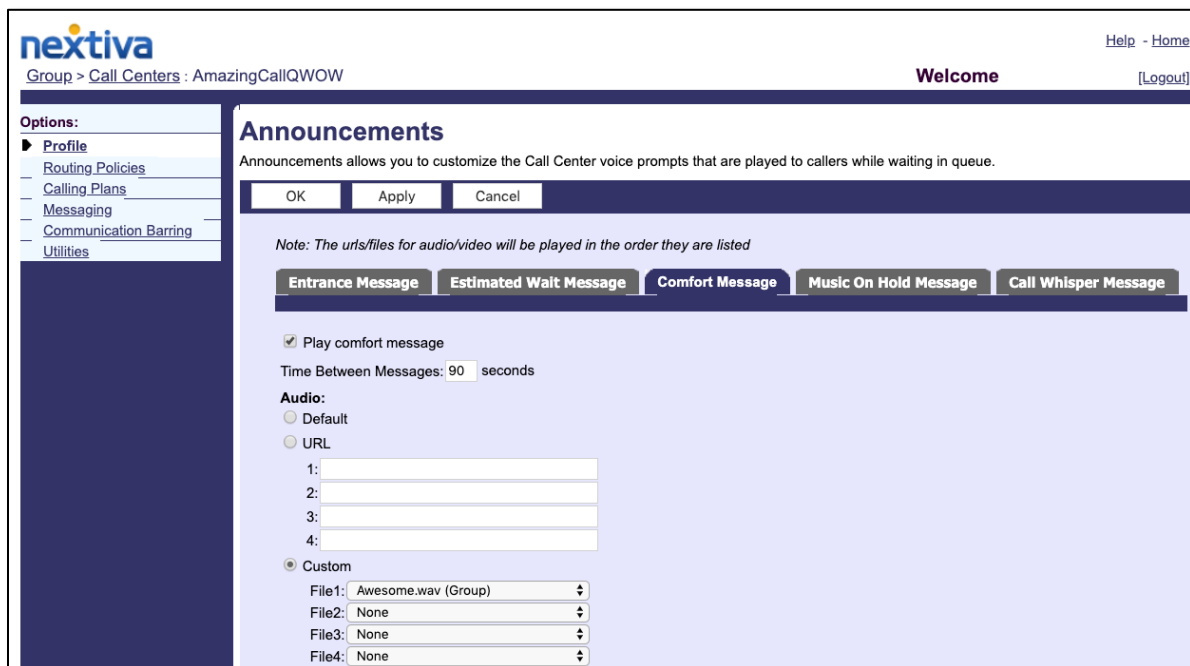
nextiva

Help - Home

Group > Call Centers : AmazingCallQWOW

Welcome

[Logout]

Options:
Profile
Routing Policies
Calling Plans
Messaging
Communication Barring
Utilities

Announcements

Announcements allows you to customize the Call Center voice prompts that are played to callers while waiting in queue.

OK Apply Cancel

Note: The urls/files for audio/video will be played in the order they are listed

Entrance Message | Estimated Wait Message | Comfort Message | Music On Hold Message | Call Whisper Message

Play comfort message

Time Between Messages: 90 seconds

Audio:
Default
URL
1:
2:
3:
4:
Custom
File1: Awesome.wav (Group)
File2: None
File3: None
File4: None